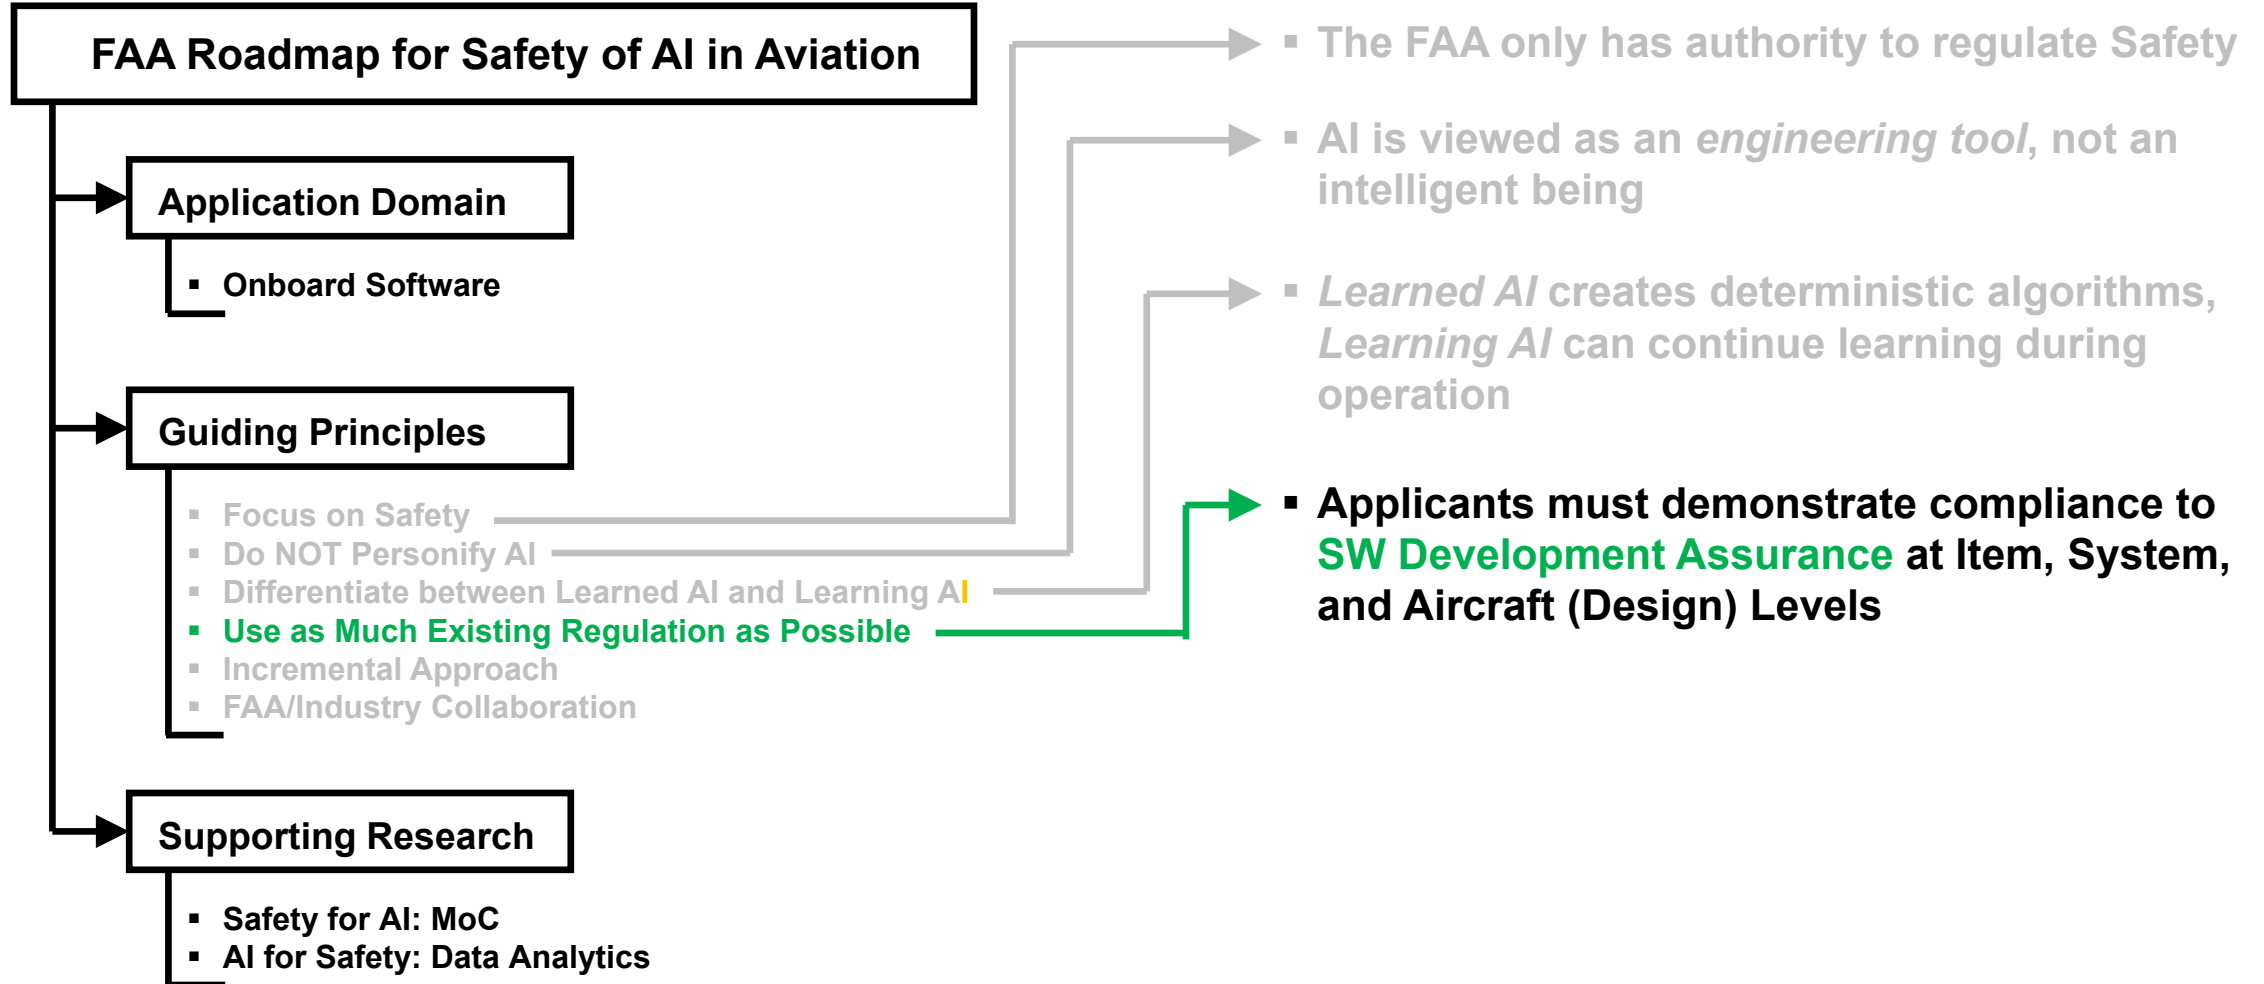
FAA Roadmap for Safety of AI in Aviation

Application Domain

- Onboard Software

Guiding Principles

- Focus on Safety
- Do NOT Personify AI
- Differentiate between Learned AI and Learning AI
- Use as Much Existing Regulation as Possible
- Incremental Approach
- FAA/Industry Collaboration

Supporting Research

- Safety for AI: MoC
- AI for Safety: Data Analytics

- The FAA only has authority to regulate Safety
- AI is viewed as an *engineering tool*, not an intelligent being
- *Learned AI* creates deterministic algorithms, *Learning AI* can continue learning during operation
- Applicants must demonstrate compliance to SW Development Assurance at Item, System, and Aircraft (Design) Levels